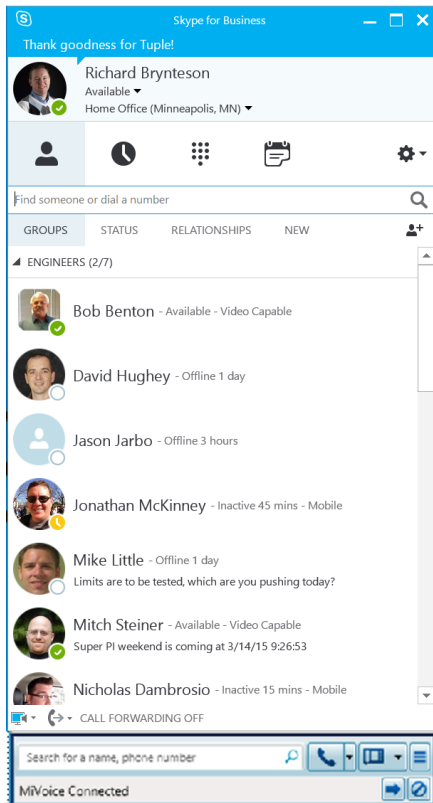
Skype for Business

Thank goodness for Tuple!

Richard Brynteson
Available
Home Office (Minneapolis, MN)

Find someone or dial a number

GROUPS STATUS RELATIONSHIPS NEW

ENGINEERS (2/7)

Bob Benton - Available - Video Capable

David Hughey - Offline 1 day

Jason Jarbo - Offline 3 hours

Jonathan McKinney - Inactive 45 mins - Mobile

Mike Little - Offline 1 day
Limits are to be tested, which are you pushing today?

Mitch Steiner - Available - Video Capable
Super PI weekend is coming at 3/14/15 9:26:53

Nicholas Dambrosio - Inactive 15 mins - Mobile

CALL FORWARDING OFF

Search for a name, phone number

MiVoice Connected